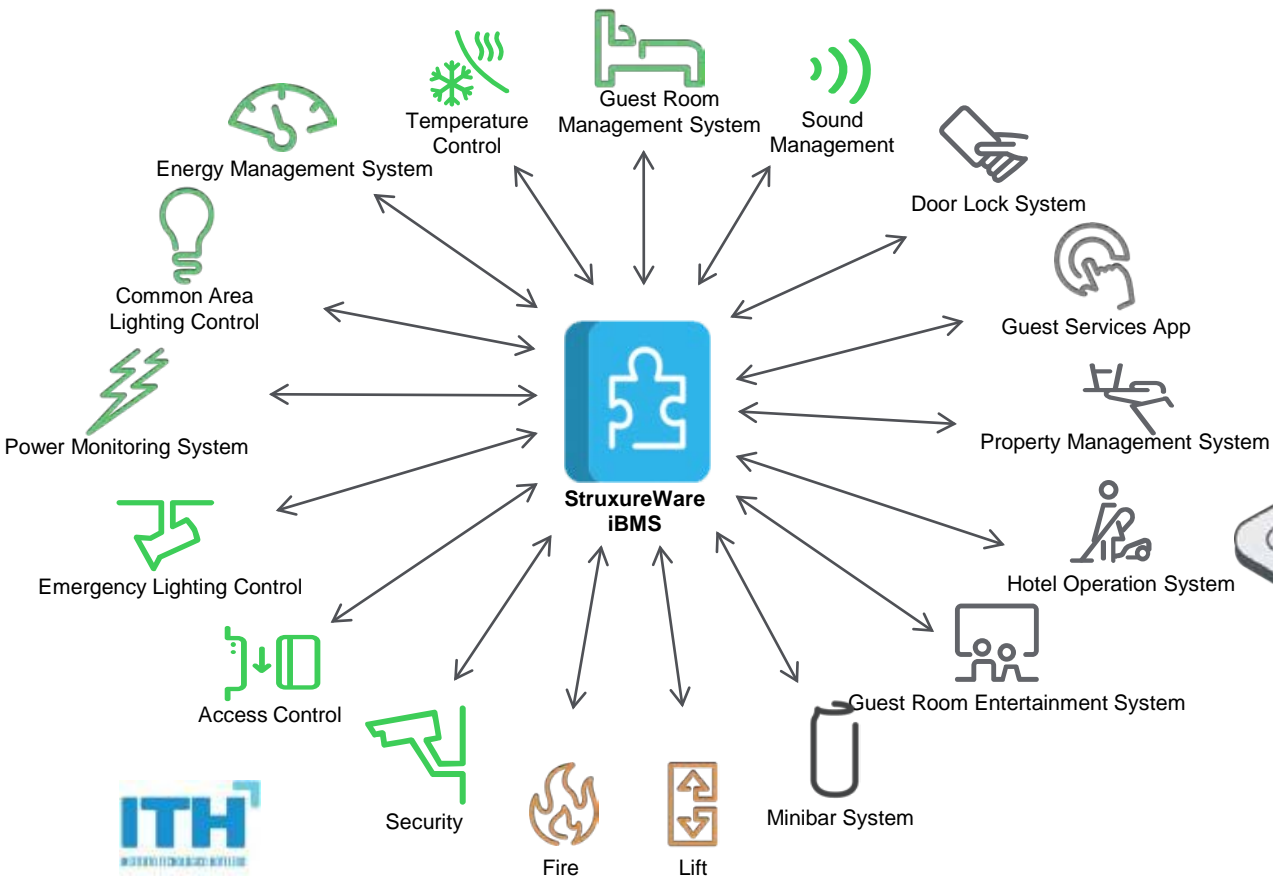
Guest Room Management System

Temperature Control

Sound Management

Energy Management System

Door Lock System

Common Area Lighting Control

Guest Services App

Power Monitoring System

Property Management System

StruxureWare iBMS

Emergency Lighting Control

Hotel Operation System

Access Control

Guest Room Entertainment System

Security

Minibar System

Fire

Lift

ITH

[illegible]